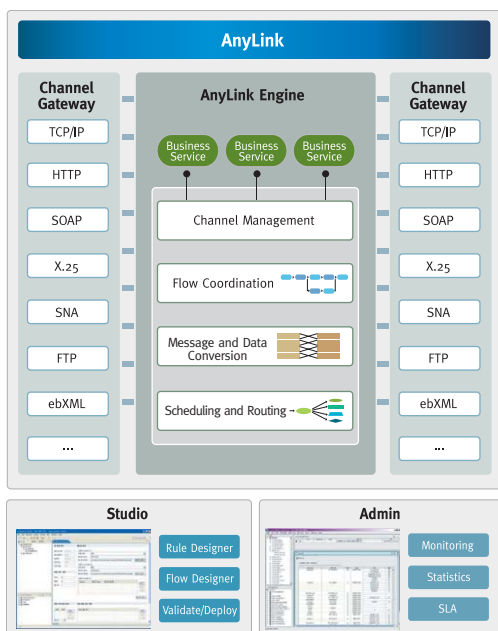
AnyLink

Channel Gateway

TCP/IP

HTTP

SOAP

X.25

SNA

FTP

ebXML

...

AnyLink Engine

Business Service

Business Service

Business Service

Channel Management

Flow Coordination

Message and Data Conversion

Scheduling and Routing

Channel Gateway

TCP/IP

HTTP

SOAP

X.25

SNA

FTP

ebXML

...

Studio

Rule Designer

Flow Designer

Validate/Deploy

Admin

Monitoring

Statistics

SLA